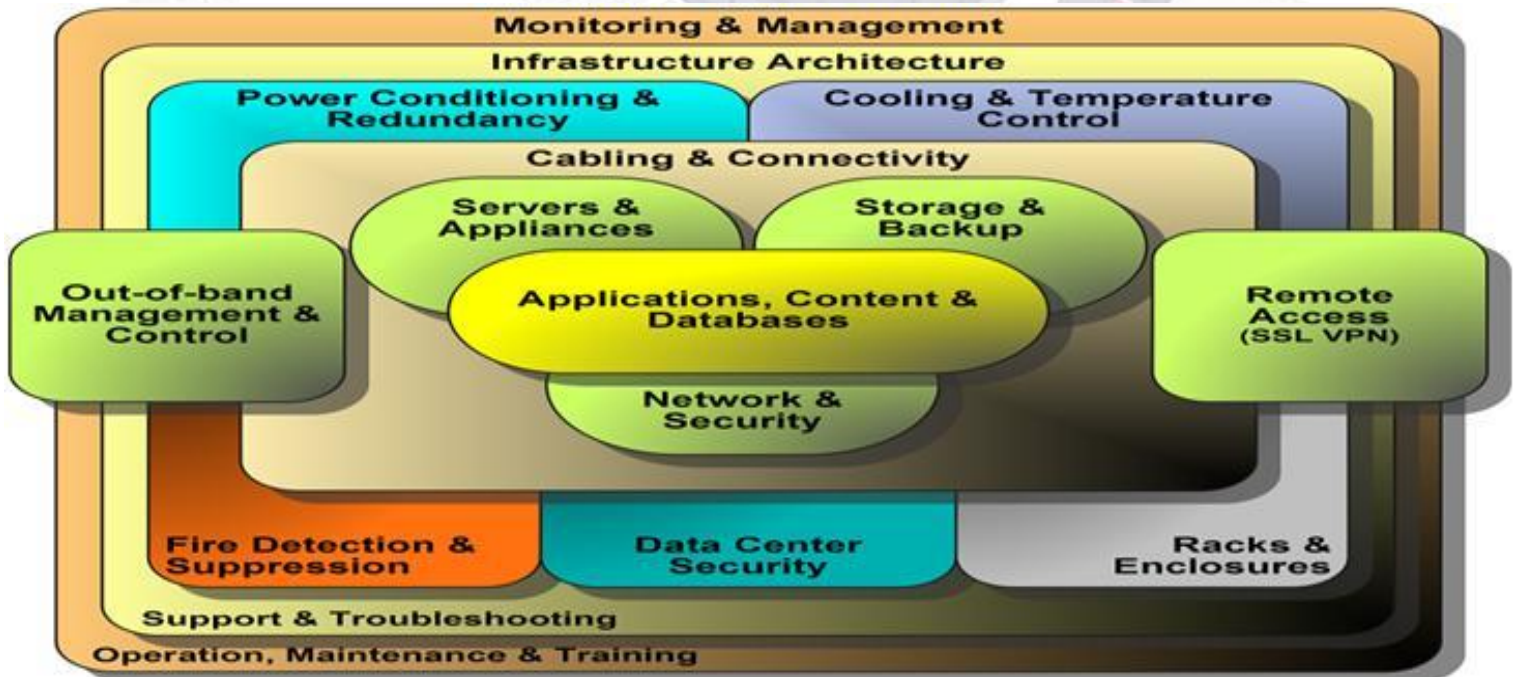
Monitoring & Management

Infrastructure Architecture

Power Conditioning & Redundancy

Cooling & Temperature Control

Cabling & Connectivity

Servers & Appliances

Storage & Backup

Out-of-band Management & Control

Applications, Content & Databases

Remote Access (SSL VPN)

Network & Security

Fire Detection & Suppression

Data Center Security

Racks & Enclosures

Support & Troubleshooting

Operation, Maintenance & Training